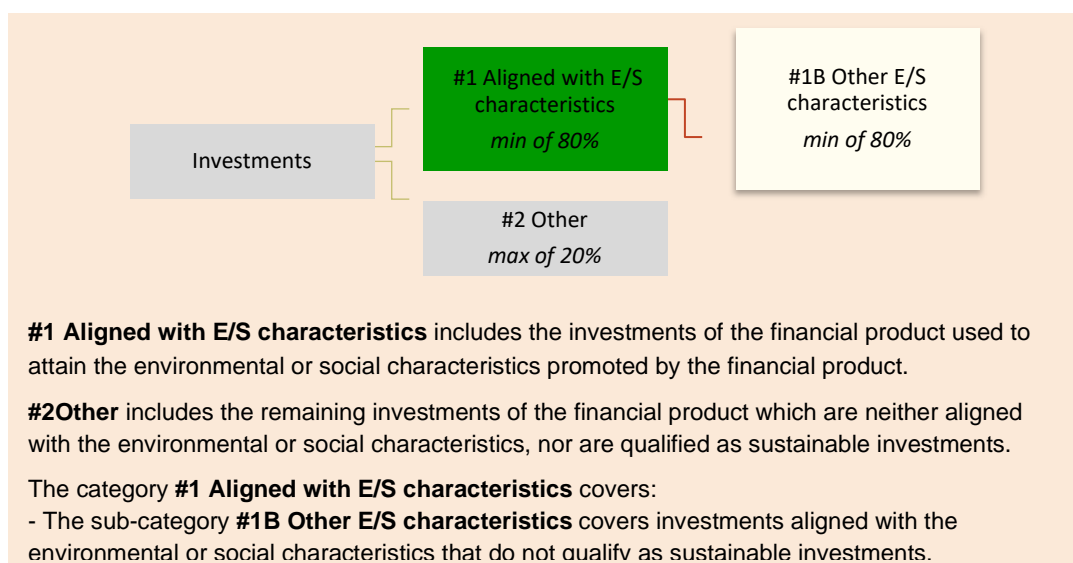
Investments

#1 Aligned with E/S characteristics
*min of 80%*

#1B Other E/S characteristics
*min of 80%*

#2 Other
*max of 20%*

**#1 Aligned with E/S characteristics** includes the investments of the financial product used to attain the environmental or social characteristics promoted by the financial product.

**#2Other** includes the remaining investments of the financial product which are neither aligned with the environmental or social characteristics, nor are qualified as sustainable investments.

The category **#1 Aligned with E/S characteristics** covers:
- The sub-category **#1B Other E/S characteristics** covers investments aligned with the environmental or social characteristics that do not qualify as sustainable investments.